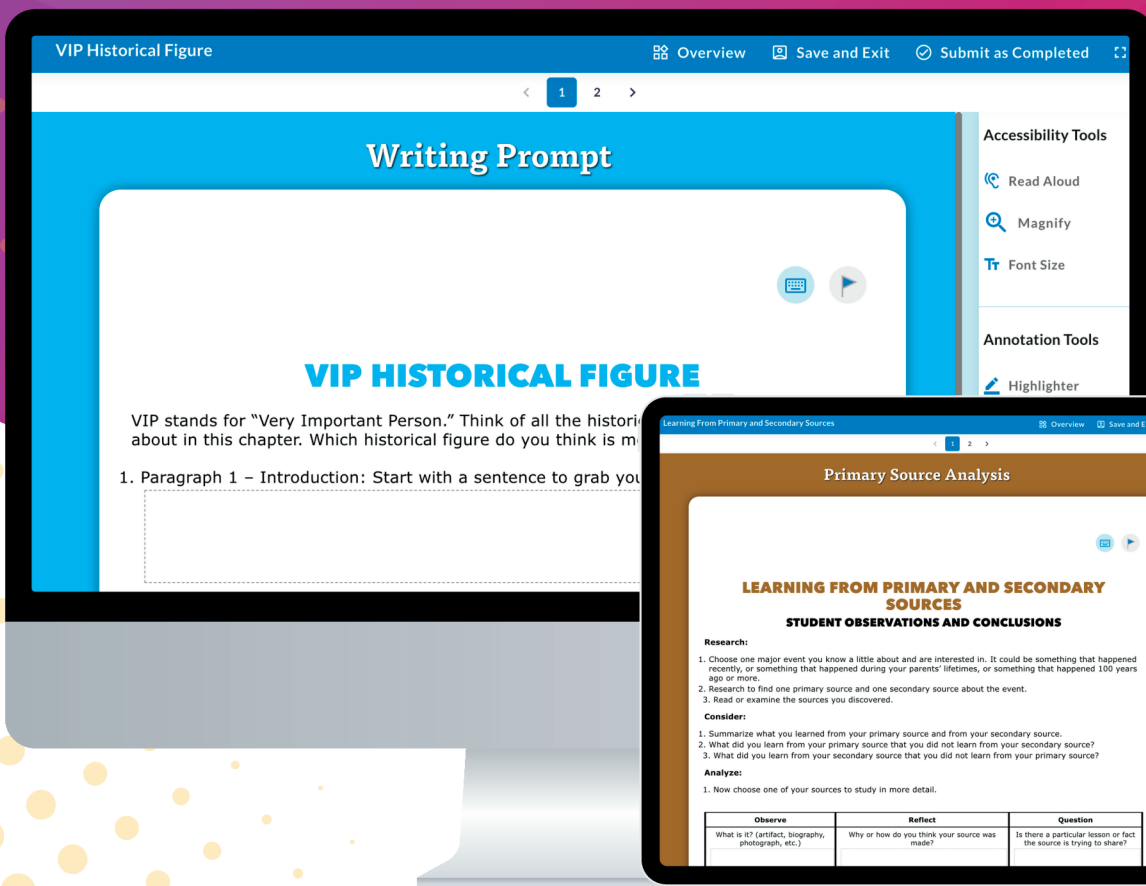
VIP Historical Figure

Overview Save and Exit Submit as Completed

< 1 2 >

Writing Prompt

VIP HISTORICAL FIGURE

VIP stands for "Very Important Person." Think of all the histori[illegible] about in this chapter. Which historical figure do you think is m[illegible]

1. Paragraph 1 – Introduction: Start with a sentence to grab you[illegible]

Accessibility Tools

Read Aloud

Magnify

Font Size

Annotation Tools

Highlighter

Learning From Primary and Secondary Sources

Overview Save and E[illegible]

< 1 2 >

Primary Source Analysis

LEARNING FROM PRIMARY AND SECONDARY SOURCES

STUDENT OBSERVATIONS AND CONCLUSIONS

Research:

1. Choose one major event you know a little about and are interested in. It could be something that happened recently, or something that happened during your parents' lifetimes, or something that happened 100 years ago or more.
2. Research to find one primary source and one secondary source about the event.
3. Read or examine the sources you discovered.

Consider:

1. Summarize what you learned from your primary source and from your secondary source.
2. What did you learn from your primary source that you did not learn from your secondary source?
3. What did you learn from your secondary source that you did not learn from your primary source?

Analyze:

1. Now choose one of your sources to study in more detail.

| Observe | Reflect | Question |
|---|---|---|
| What is it? (artifact, biography, photograph, etc.) | Why or how do you think your source was made? | Is there a particular lesson or fact the source is trying to share? |